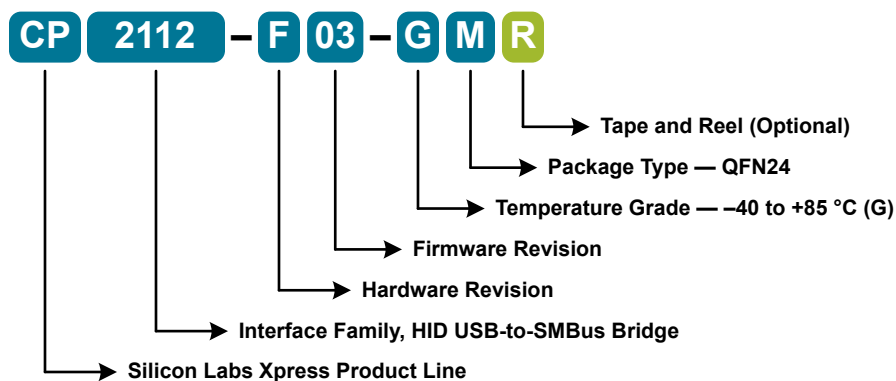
CP 2112 – F 03 – G M R

Tape and Reel (Optional)

Package Type — QFN24

Temperature Grade — –40 to +85 °C (G)

Firmware Revision

Hardware Revision

Interface Family, HID USB-to-SMBus Bridge

Silicon Labs Xpress Product Line